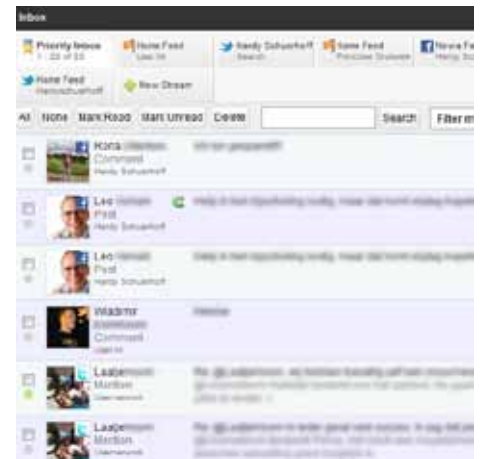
Inbox

Priority Inbox
1 - 22 of 22

Home Feed
Leo Ve

Handy Schuerhoff
Search

Home Feed
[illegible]

News Fe
Handy Sch

Home Feed
Handyschuerhoff

New Stream

All None Mark Read Mark Unread Delete Search Filter m

Rona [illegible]
Comment
Handy Schuerhoff
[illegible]

Leo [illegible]
Post
Handy Schuerhoff
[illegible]

Leo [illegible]
Post
Handy Schuerhoff
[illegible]

Wladimir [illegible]
Comment
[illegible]
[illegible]

Laapenoom
Mention
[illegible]
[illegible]

Laapenoom
Mention
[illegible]
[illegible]